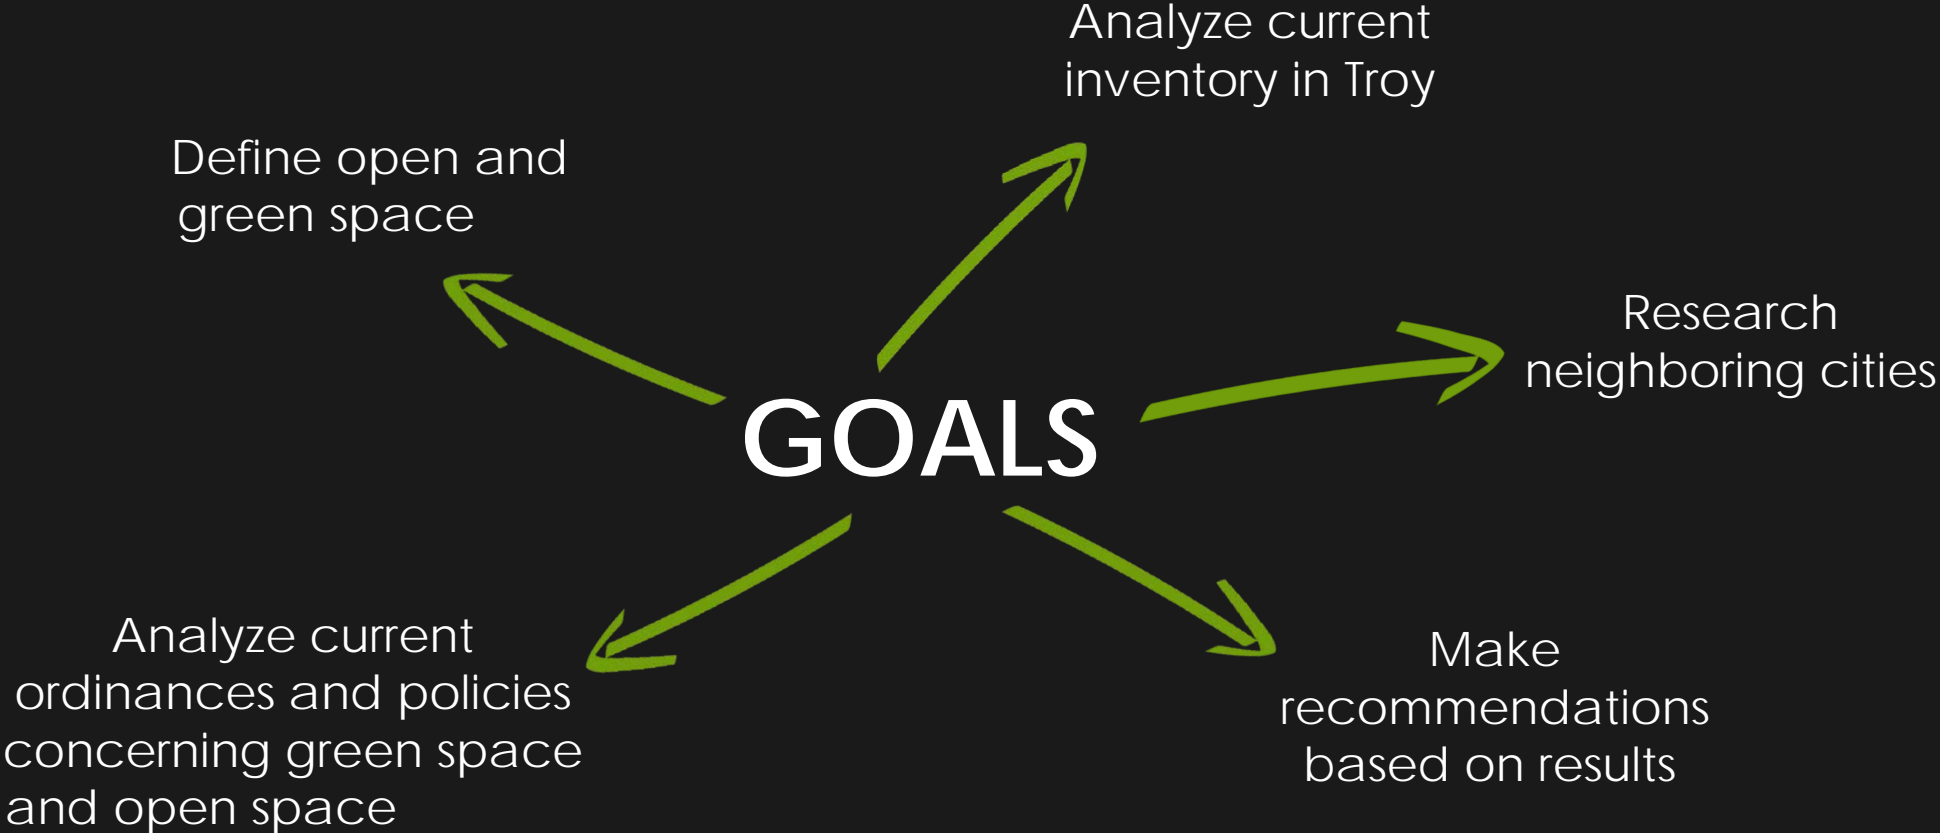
Analyze current inventory in Troy

Define open and green space

Research neighboring cities

GOALS

Analyze current ordinances and policies concerning green space and open space

Make recommendations based on results